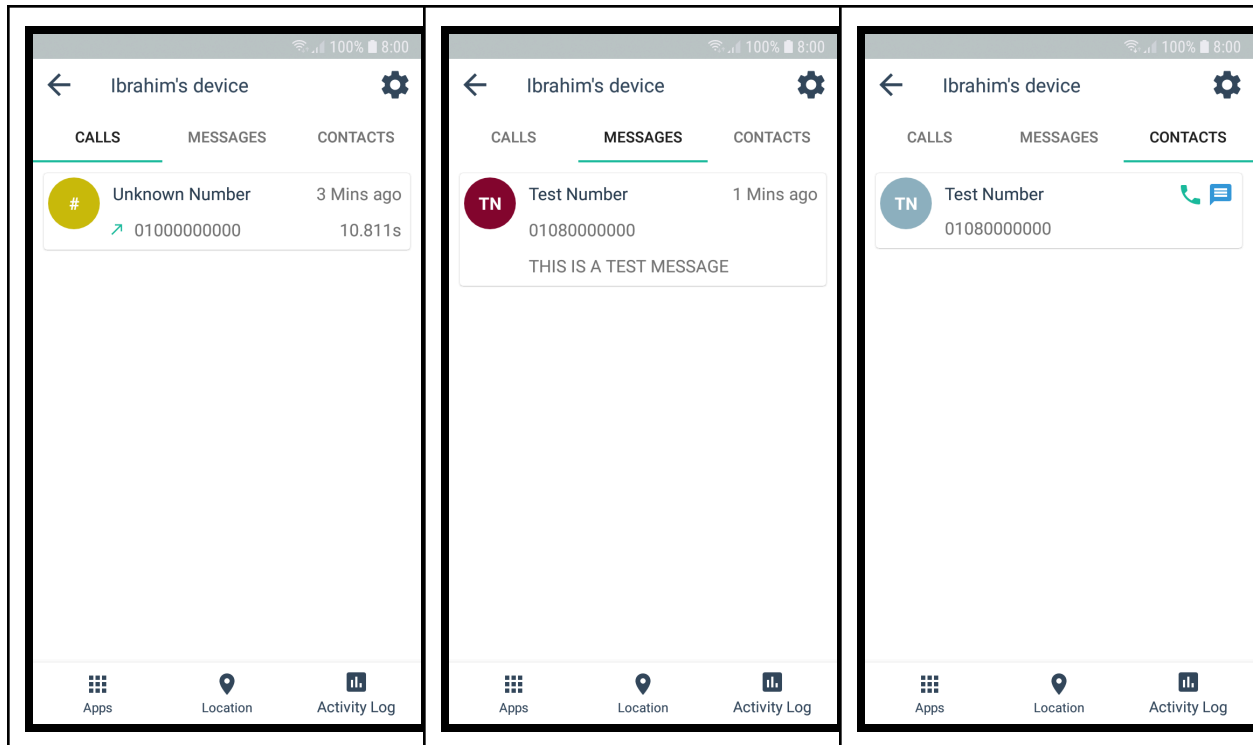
100% 8:00

Ibrahim's device

CALLS MESSAGES CONTACTS

#
Unknown Number 3 Mins ago
01000000000 10.811s

Apps Location Activity Log

100% 8:00

Ibrahim's device

CALLS MESSAGES CONTACTS

TN
Test Number 1 Mins ago
01080000000
THIS IS A TEST MESSAGE

Apps Location Activity Log

100% 8:00

Ibrahim's device

CALLS MESSAGES CONTACTS

TN
Test Number
01080000000

Apps Location Activity Log